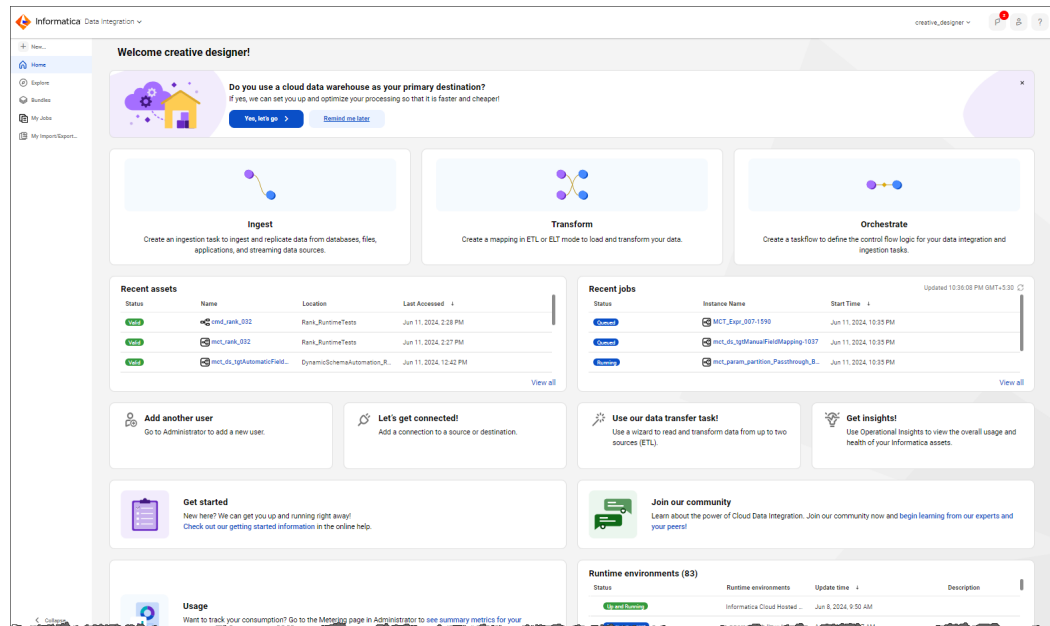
Informatica Data Integration

creative_designer

?

+ New...

Home

Explore

Bundles

My Jobs

My Import/Export...

Collapse

Welcome creative designer!

Do you use a cloud data warehouse as your primary destination?

If yes, we can set you up and optimize your processing so that it is faster and cheaper!

Yes, let's go >

Remind me later

×

Ingest

Create an ingestion task to ingest and replicate data from databases, files, applications, and streaming data sources.

Transform

Create a mapping in ETL or ELT mode to load and transform your data.

Orchestrate

Create a taskflow to define the control flow logic for your data integration and ingestion tasks.

Recent assets

| Status | Name | Location | Last Accessed |
|---|---|---|---|
| Valid | cmd_rank_032 | Rank_RuntimeTests | Jun 11, 2024, 2:28 PM |
| Valid | mct_rank_032 | Rank_RuntimeTests | Jun 11, 2024, 2:27 PM |
| Valid | mct_ds_tgtAutomaticField... | DynamicSchemaAutomation_R... | Jun 11, 2024, 12:42 PM |

View all

Recent jobs

Updated 10:36:08 PM GMT+5:30

| Status | Instance Name | Start Time |
|---|---|---|
| Queued | MCT_Expr_007-1590 | Jun 11, 2024, 10:35 PM |
| Queued | mct_ds_tgtManualFieldMapping-1037 | Jun 11, 2024, 10:35 PM |
| Running | mct_param_partition_Passthrough_B... | Jun 11, 2024, 10:35 PM |

View all

Add another user

Go to Administrator to add a new user.

Let's get connected!

Add a connection to a source or destination.

Use our data transfer task!

Use a wizard to read and transform data from up to two sources (ETL).

Get insights!

Use Operational Insights to view the overall usage and health of your Informatica assets.

Get started

New here? We can get you up and running right away!

Check out our getting started information in the online help.

Join our community

Learn about the power of Cloud Data Integration. Join our community now and begin learning from our experts and your peers!

Usage

Want to track your consumption? Go to the Metering page in Administrator to see summary metrics for your

Runtime environments (83)

| Status | Runtime environments | Update time | Description |
|---|---|---|---|
| Up and Running | Informatica Cloud Hosted ... | Jun 8, 2024, 9:50 AM | |